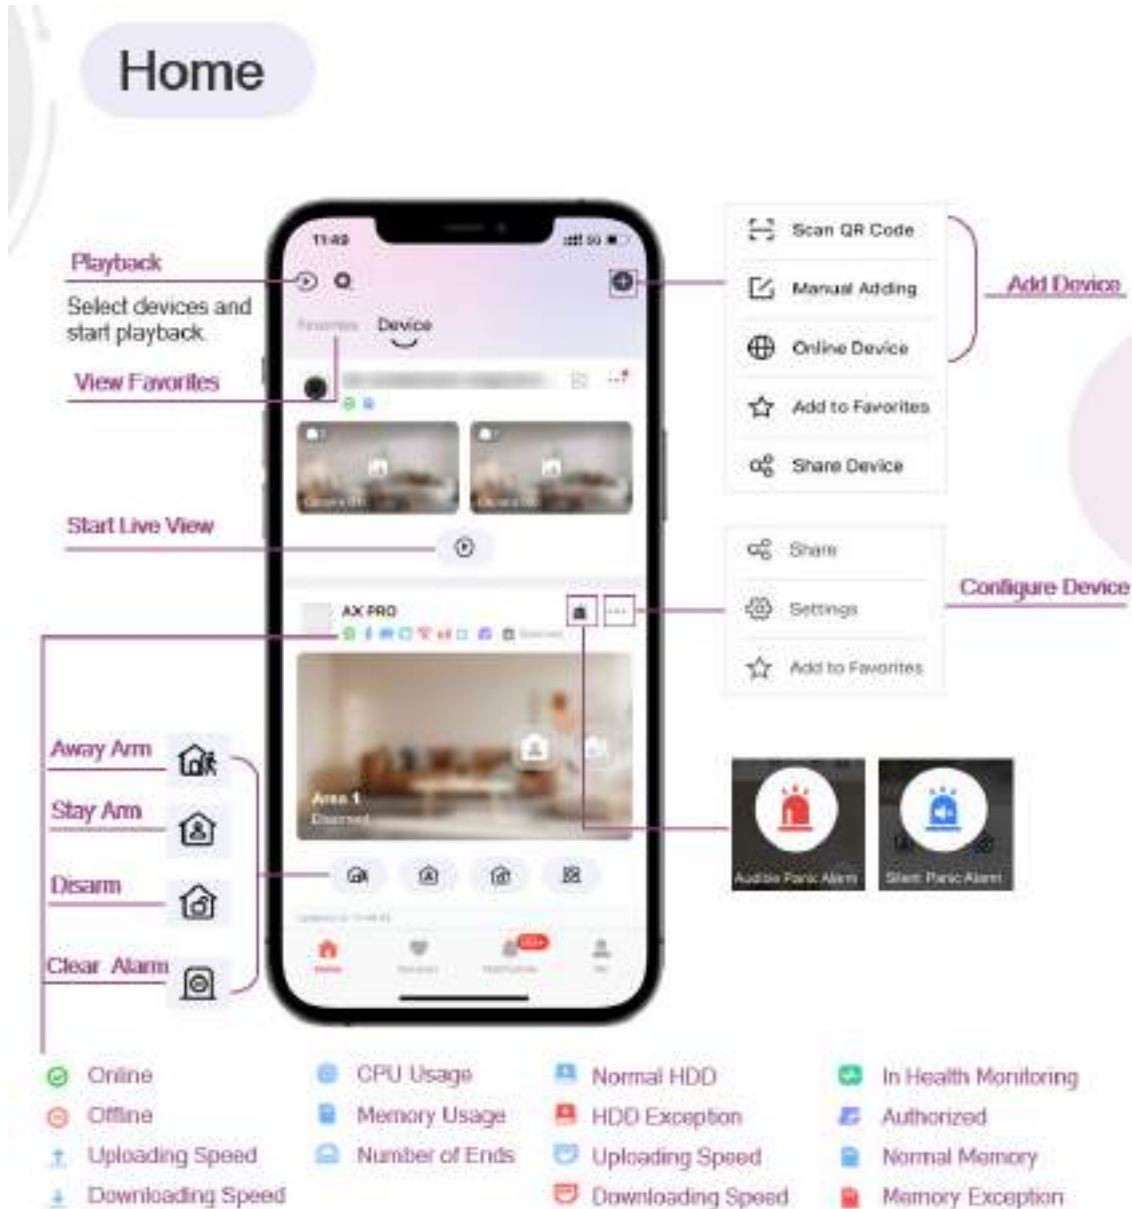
Home

Playback

Select devices and start playback.

View Favorites

Start Live View

Away Arm

Stay Arm

Disarm

Clear Alarm

11:49

Favorites

Device

Camera 01

Camera 02

AX PRO

Area 1

Disarmed

Home

Me

Scan QR Code

Manual Adding

Online Device

Add to Favorites

Share Device

Add Device

Share

Settings

Add to Favorites

Configure Device

Audible Panic Alarm

Silent Panic Alarm

Online

Offline

Uploading Speed

Downloading Speed

CPU Usage

Memory Usage

Number of Ends

Normal HDD

HDD Exception

Uploading Speed

Downloading Speed

In Health Monitoring

Authorized

Normal Memory

Memory Exception